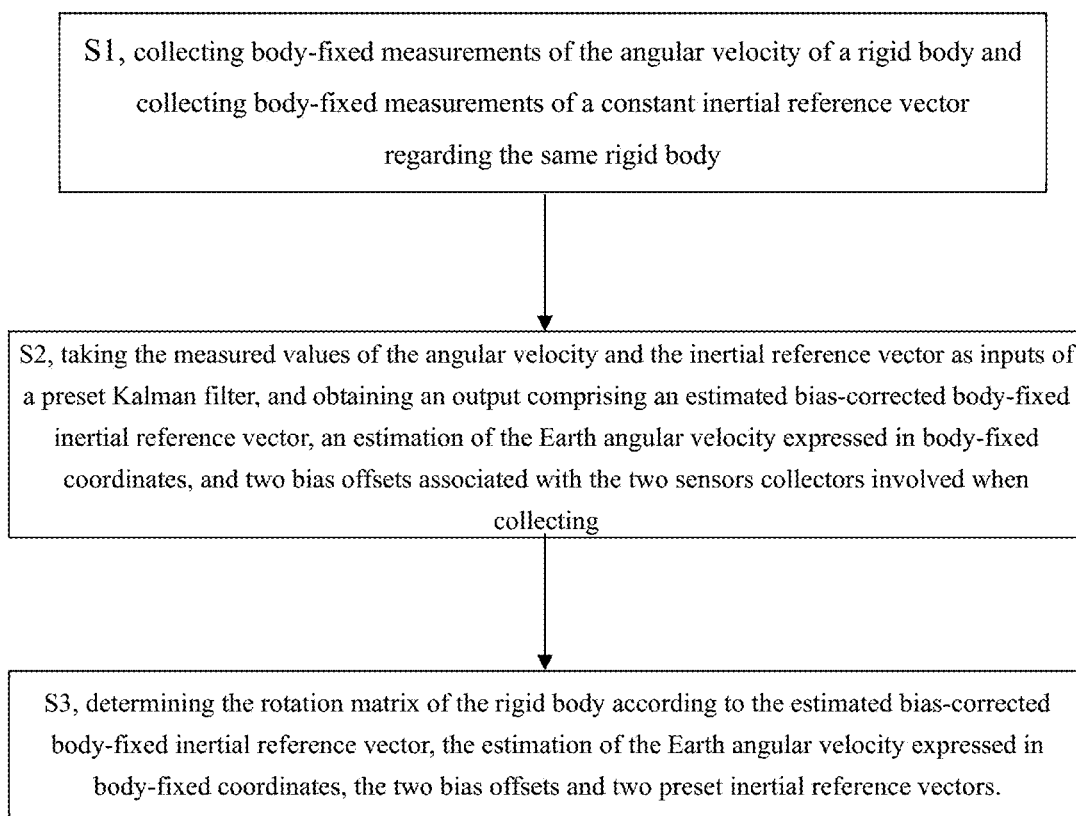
S1, collecting body-fixed measurements of the angular velocity of a rigid body and collecting body-fixed measurements of a constant inertial reference vector regarding the same rigid body

S2, taking the measured values of the angular velocity and the inertial reference vector as inputs of a preset Kalman filter, and obtaining an output comprising an estimated bias-corrected body-fixed inertial reference vector, an estimation of the Earth angular velocity expressed in body-fixed coordinates, and two bias offsets associated with the two sensors collectors involved when collecting

S3, determining the rotation matrix of the rigid body according to the estimated bias-corrected body-fixed inertial reference vector, the estimation of the Earth angular velocity expressed in body-fixed coordinates, the two bias offsets and two preset inertial reference vectors.